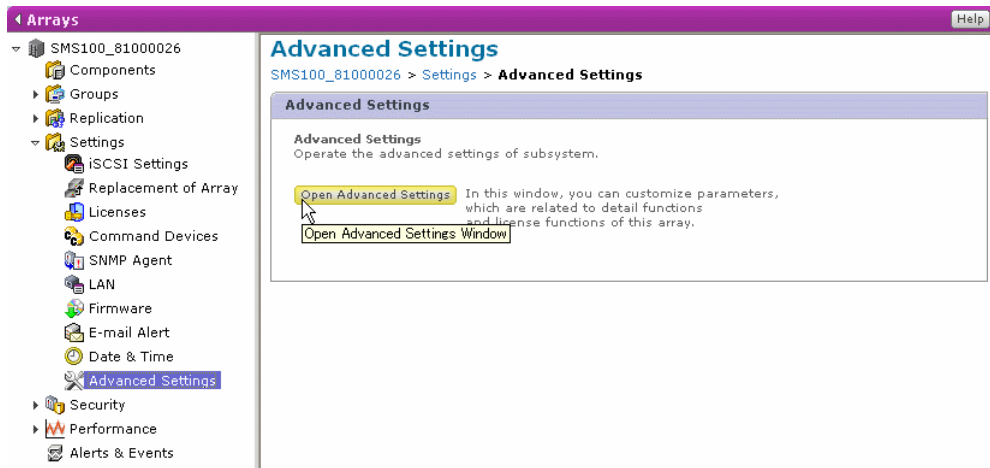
Arrays

Help

SMS100_81000026
Components
Groups
Replication
Settings
iSCSI Settings
Replacement of Array
Licenses
Command Devices
SNMP Agent
LAN
Firmware
E-mail Alert
Date & Time
Advanced Settings
Security
Performance
Alerts & Events

Advanced Settings

SMS100_81000026 > Settings > Advanced Settings

Advanced Settings

Advanced Settings
Operate the advanced settings of subsystem.

Open Advanced Settings

In this window, you can customize parameters, which are related to detail functions and license functions of this array.

Open Advanced Settings Window